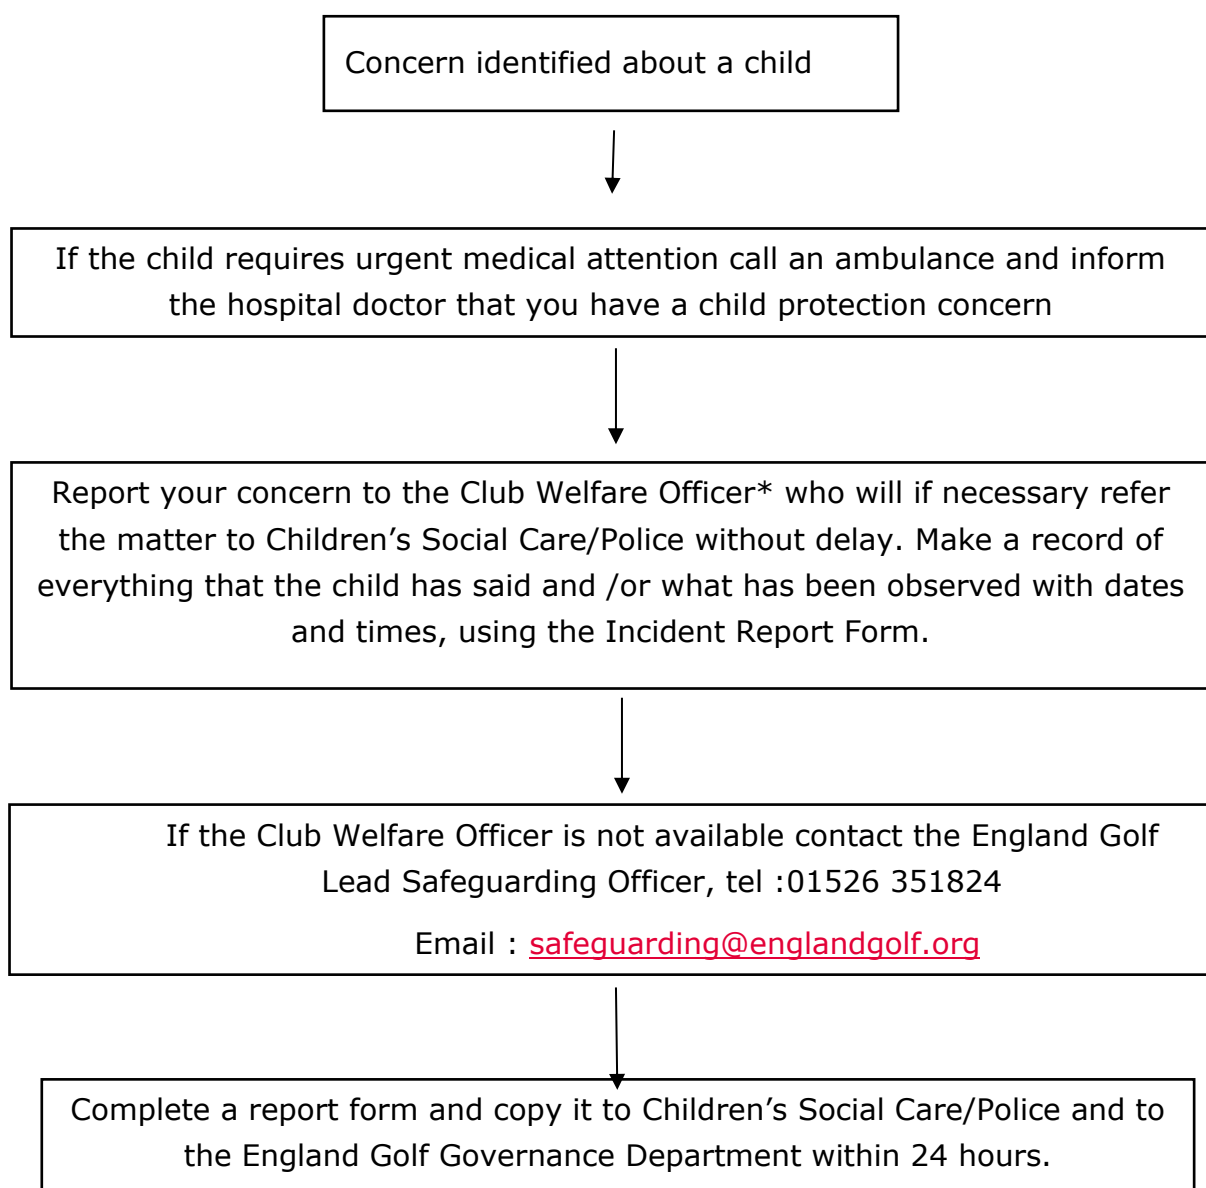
Concern identified about a child

If the child requires urgent medical attention call an ambulance and inform the hospital doctor that you have a child protection concern

Report your concern to the Club Welfare Officer* who will if necessary refer the matter to Children’s Social Care/Police without delay. Make a record of everything that the child has said and /or what has been observed with dates and times, using the Incident Report Form.

If the Club Welfare Officer is not available contact the England Golf Lead Safeguarding Officer, tel :01526 351824

Email : safeguarding@englandgolf.org

Complete a report form and copy it to Children’s Social Care/Police and to the England Golf Governance Department within 24 hours.